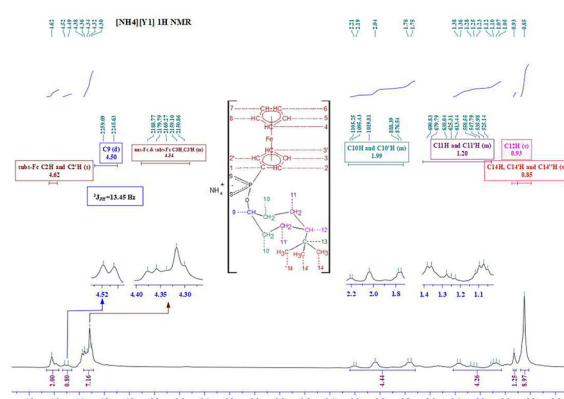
[NH4][Y1] 1H NMR

4.62
4.52
4.49
4.38
4.34
4.32
4.30

2.21
2.19
2.04
1.78
1.75
1.38
1.36
1.28
1.25
1.12
1.10
1.07
1.05
0.93
0.85

2259.09
2246.63

C9 (d)
4.50

2186.77
2179.79
2168.27
2158.10
2150.66

subs-Fc & subs-Fc C2H, C3'H (m)
4.34

subs-Fc C2H and C2'H (s)
4.62

$^{3}J_{PH}$=13.45 Hz

1105.25
1095.81
1018.81
888.30
876.51

C10H and C10'H (m)
1.99

690.53
678.79
642.11
632.51
558.05
547.98
535.11
525.14

C11H and C11'H (m)
1.20

C12H (s)
0.93

C14H, C14'H and C14''H (s)
0.85

$NH_4^+$
Fe
P
O
O
CH
CH
HC
HC
HC
HC
CH
CH
CH
CH
CH
CH
CH
CH
$CH_2$
$CH_2$
$H_3C$
$H_3C$
C
$CH_3$
1
2
2'
3
3'
4
5
6
7
8
9
10
10'
11
11'
12
13
14
14'
14''

4.52
4.40
4.35
4.30

2.2
2.0
1.8

1.4
1.3
1.2
1.1

2.00
0.80
7.14
4.44
4.20
1.25
8.97